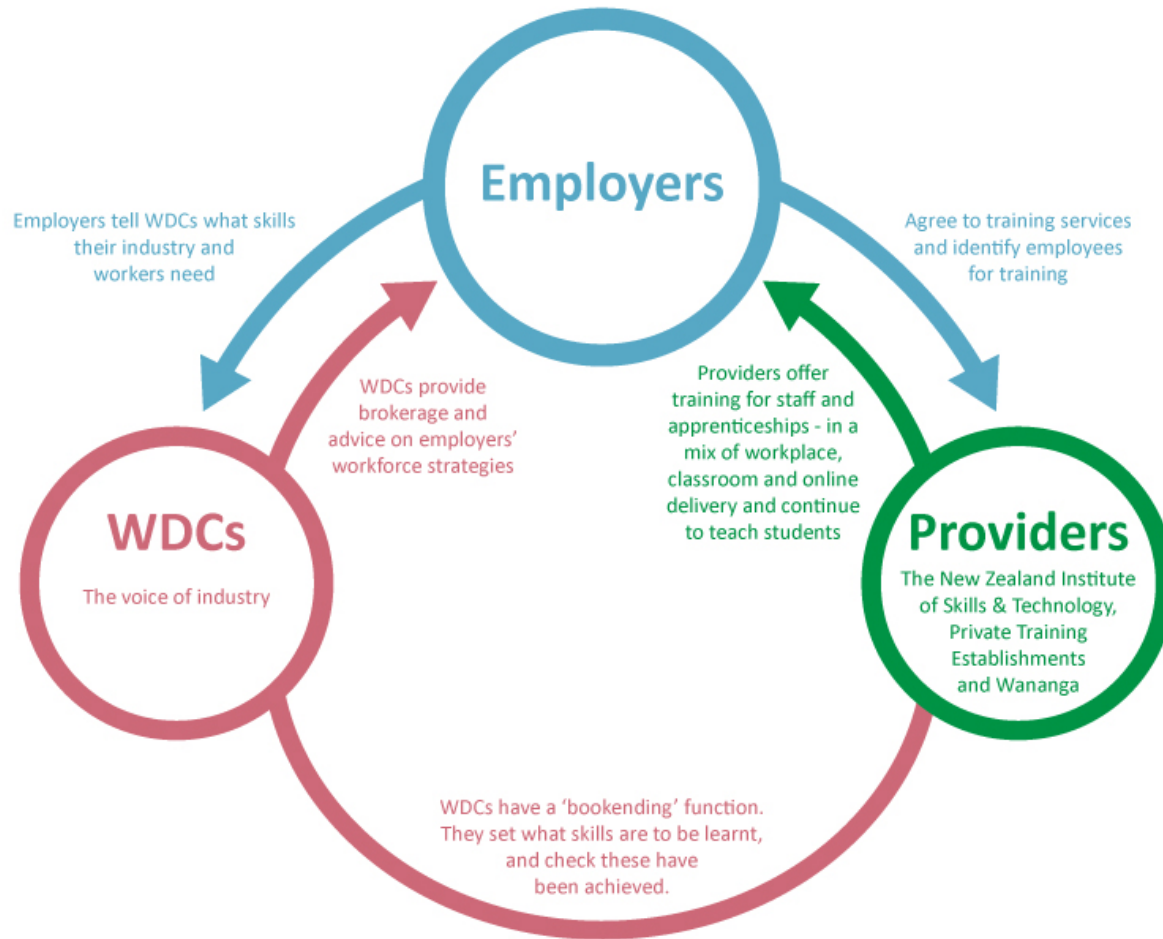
Employers

Employers tell WDCs what skills their industry and workers need

Agree to training services and identify employees for training

WDCs provide brokerage and advice on employers' workforce strategies

Providers offer training for staff and apprenticeships - in a mix of workplace, classroom and online delivery and continue to teach students

WDCs

The voice of industry

Providers

The New Zealand Institute of Skills & Technology, Private Training Establishments and Wananga

WDCs have a 'bookending' function. They set what skills are to be learnt, and check these have been achieved.